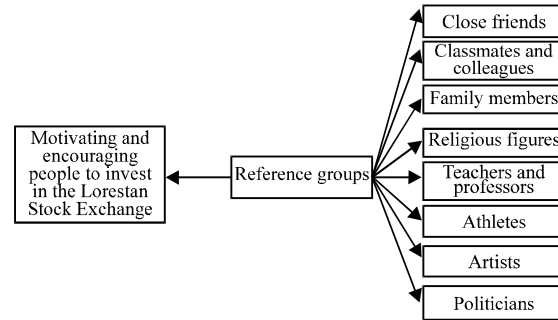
Motivating and encouraging people to invest in the Lorestan Stock Exchange

Reference groups

Close friends

Classmates and colleagues

Family members

Religious figures

Teachers and professors

Athletes

Artists

Politicians